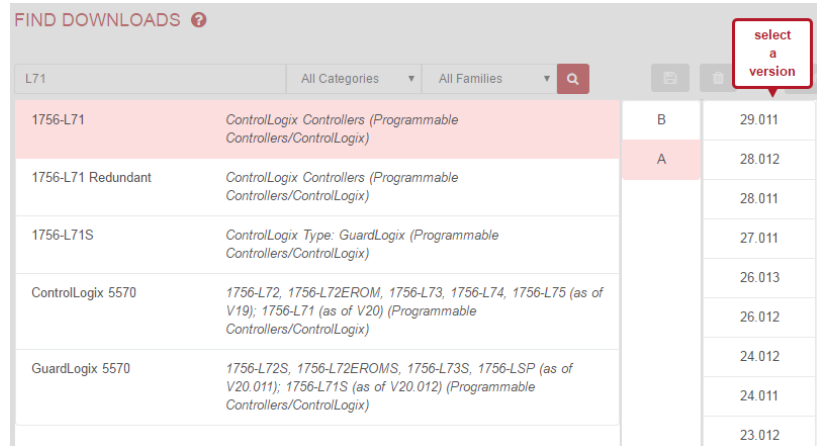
FIND DOWNLOADS ?

L71

All Categories

All Families

select a version

| | |
|---|---|
| 1756-L71 | ControlLogix Controllers (Programmable Controllers/ControlLogix) |
| 1756-L71 Redundant | ControlLogix Controllers (Programmable Controllers/ControlLogix) |
| 1756-L71S | ControlLogix Type: GuardLogix (Programmable Controllers/ControlLogix) |
| ControlLogix 5570 | 1756-L72, 1756-L72EROM, 1756-L73, 1756-L74, 1756-L75 (as of V19); 1756-L71 (as of V20) (Programmable Controllers/ControlLogix) |
| GuardLogix 5570 | 1756-L72S, 1756-L72EROMS, 1756-L73S, 1756-LSP (as of V20.011); 1756-L71S (as of V20.012) (Programmable Controllers/ControlLogix) |

B

A

29.011

28.012

28.011

27.011

26.013

26.012

24.012

24.011

23.012